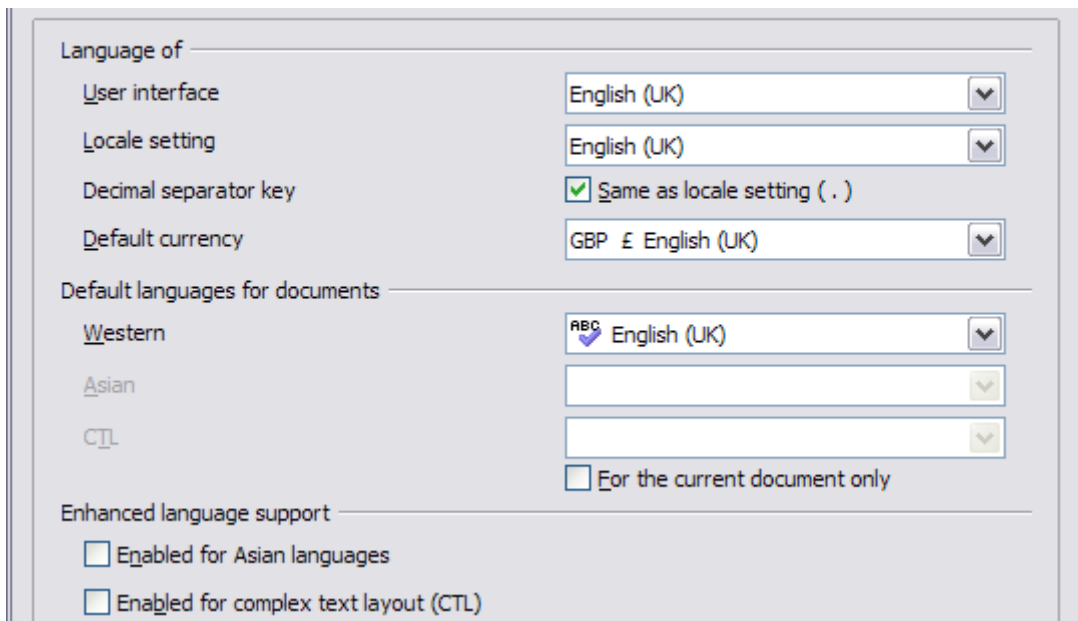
Language of

User interface
English (UK)

Locale setting
English (UK)

Decimal separator key
Same as locale setting ( . )

Default currency
GBP £ English (UK)

Default languages for documents

Western
ABC English (UK)

Asian

CTL

For the current document only

Enhanced language support

Enabled for Asian languages

Enabled for complex text layout (CTL)